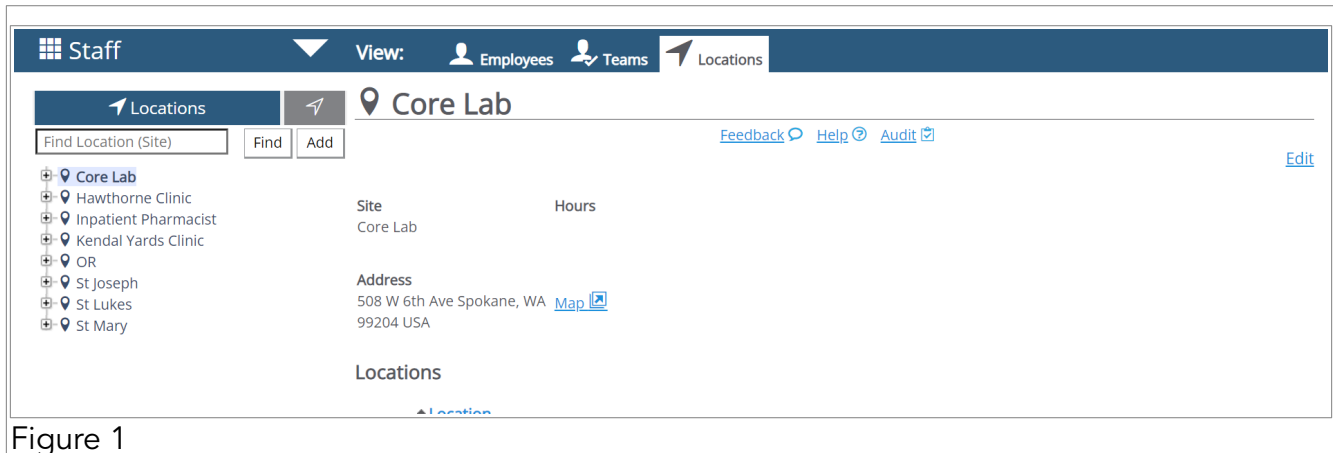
Staff

View: Employees Teams Locations

Locations

Find Location (Site) Find Add

Core Lab
Hawthorne Clinic
Inpatient Pharmacist
Kendal Yards Clinic
OR
St Joseph
St Lukes
St Mary

Core Lab

Feedback Help Audit

Edit

Site
Core Lab

Hours

Address
508 W 6th Ave Spokane, WA 99204 USA

Map

Locations

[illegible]

Figure 1